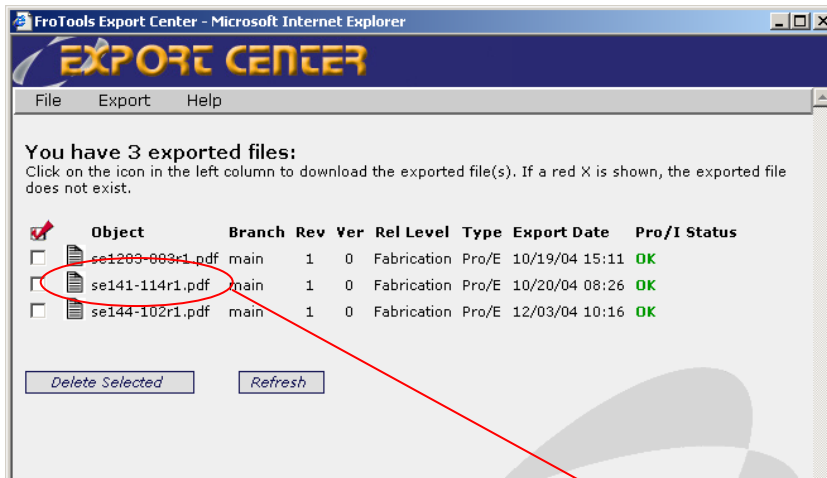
FroTools Export Center - Microsoft Internet Explorer

EXPORT CENTER

File Export Help

You have 3 exported files:
Click on the icon in the left column to download the exported file(s). If a red X is shown, the exported file does not exist.

| | Object | Branch | Rev | Ver | Rel Level | Type | Export Date | Pro/I Status |
|---|---|---|---|---|---|---|---|---|
| | se1203-003r1.pdf | main | 1 | 0 | Fabrication | Pro/E | 10/19/04 15:11 | OK |
| | se141-114r1.pdf | main | 1 | 0 | Fabrication | Pro/E | 10/20/04 08:26 | OK |
| | se144-102r1.pdf | main | 1 | 0 | Fabrication | Pro/E | 12/03/04 10:16 | OK |

Delete Selected Refresh